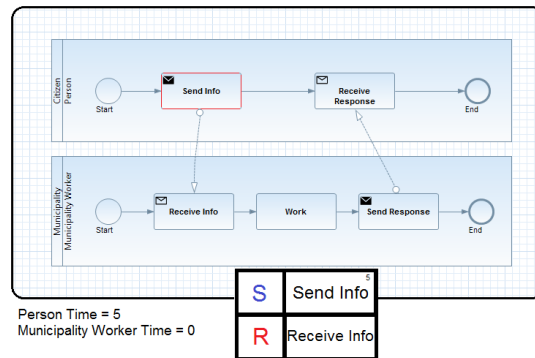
Citizen
Person

Start

Send Info

Receive Response

End

Municipality
Municipality Worker

Start

Receive Info

Work

Send Response

End

Person Time = 5
Municipality Worker Time = 0

| S | Send Info 5 |
|---|---|
| R | Receive Info |